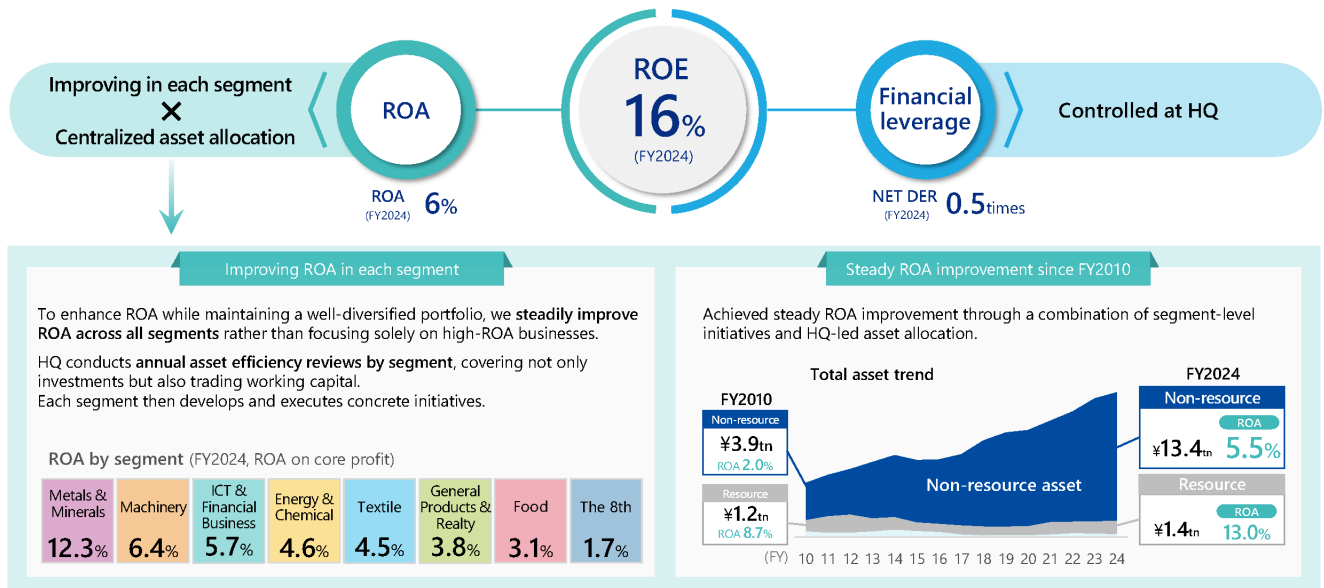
Improving in each segment
×
Centralized asset allocation

ROA

ROA (FY2024) 6%

ROE
16%
(FY2024)

Financial leverage

Controlled at HQ

NET DER (FY2024) 0.5times

Improving ROA in each segment

To enhance ROA while maintaining a well-diversified portfolio, we **steadily improve ROA across all segments** rather than focusing solely on high-ROA businesses.

HQ conducts **annual asset efficiency reviews by segment**, covering not only investments but also trading working capital.
Each segment then develops and executes concrete initiatives.

ROA by segment (FY2024, ROA on core profit)

| Metals & Minerals | Machinery | ICT & Financial Business | Energy & Chemical | Textile | General Products & Realty | Food | The 8th |
|---|---|---|---|---|---|---|---|
| 12.3% | 6.4% | 5.7% | 4.6% | 4.5% | 3.8% | 3.1% | 1.7% |

Steady ROA improvement since FY2010

Achieved steady ROA improvement through a combination of segment-level initiatives and HQ-led asset allocation.

Total asset trend

FY2010
Non-resource
¥3.9tn
ROA 2.0%
Resource
¥1.2tn
ROA 8.7%

Non-resource asset

FY2024
Non-resource
¥13.4tn
ROA
5.5%
Resource
¥1.4tn
ROA
13.0%

(FY) 10 11 12 13 14 15 16 17 18 19 20 21 22 23 24